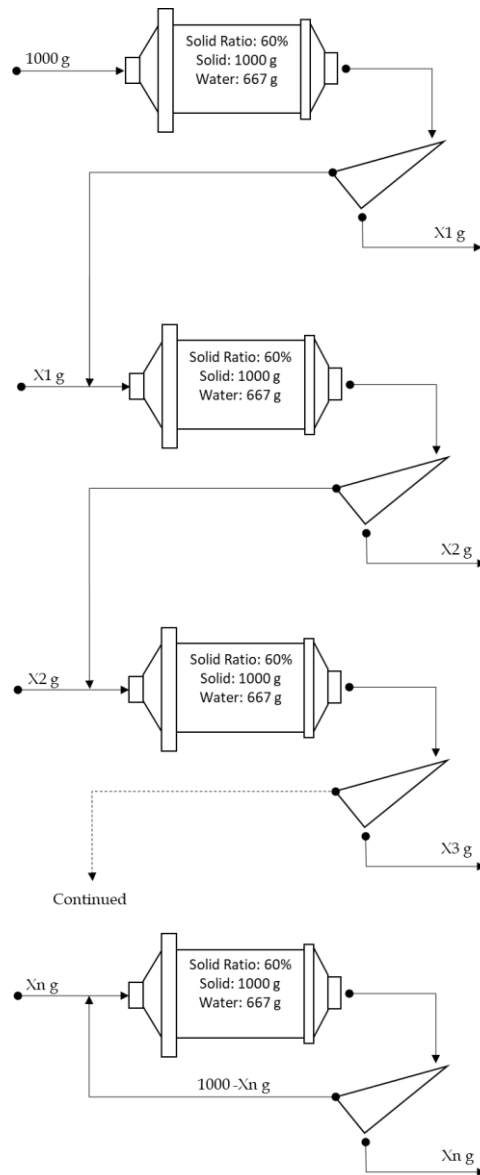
1000 g

Solid Ratio: 60%
Solid: 1000 g
Water: 667 g

X1 g

X1 g

Solid Ratio: 60%
Solid: 1000 g
Water: 667 g

X2 g

X2 g

Solid Ratio: 60%
Solid: 1000 g
Water: 667 g

X3 g

Continued

Xn g

Solid Ratio: 60%
Solid: 1000 g
Water: 667 g

1000 -Xn g

Xn g